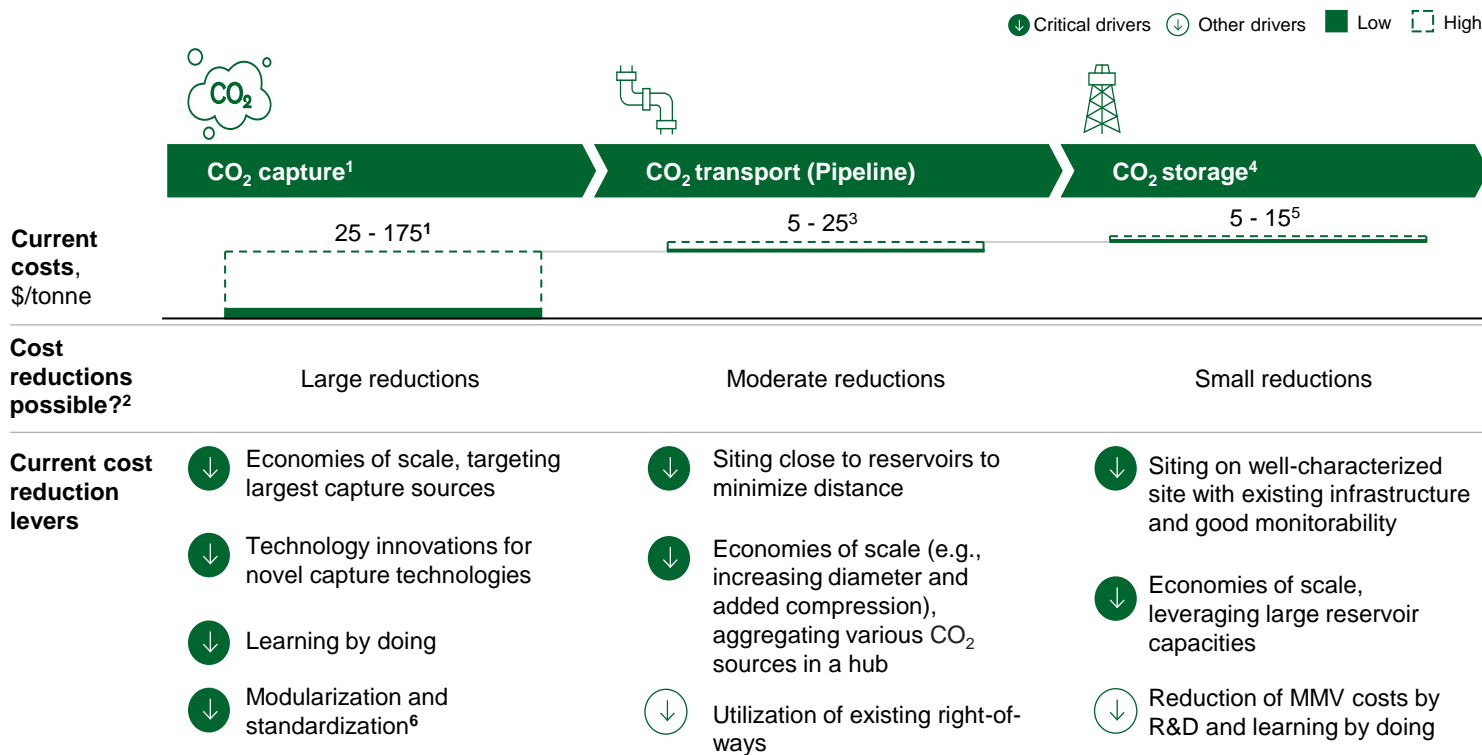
Critical drivers Other drivers Low High

$CO_2$

$CO_2$ capture$^1$

$CO_2$ transport (Pipeline)

$CO_2$ storage$^4$

Current costs, \$/tonne

25 - 175$^1$

5 - 25$^3$

5 - 15$^5$

Cost reductions possible?$^2$

Large reductions

Moderate reductions

Small reductions

Current cost reduction levers

Economies of scale, targeting largest capture sources

Technology innovations for novel capture technologies

Learning by doing

Modularization and standardization$^6$

Siting close to reservoirs to minimize distance

Economies of scale (e.g., increasing diameter and added compression), aggregating various $CO_2$ sources in a hub

Utilization of existing right-of-ways

Siting on well-characterized site with existing infrastructure and good monitorability

Economies of scale, leveraging large reservoir capacities

Reduction of MMV costs by R&D and learning by doing